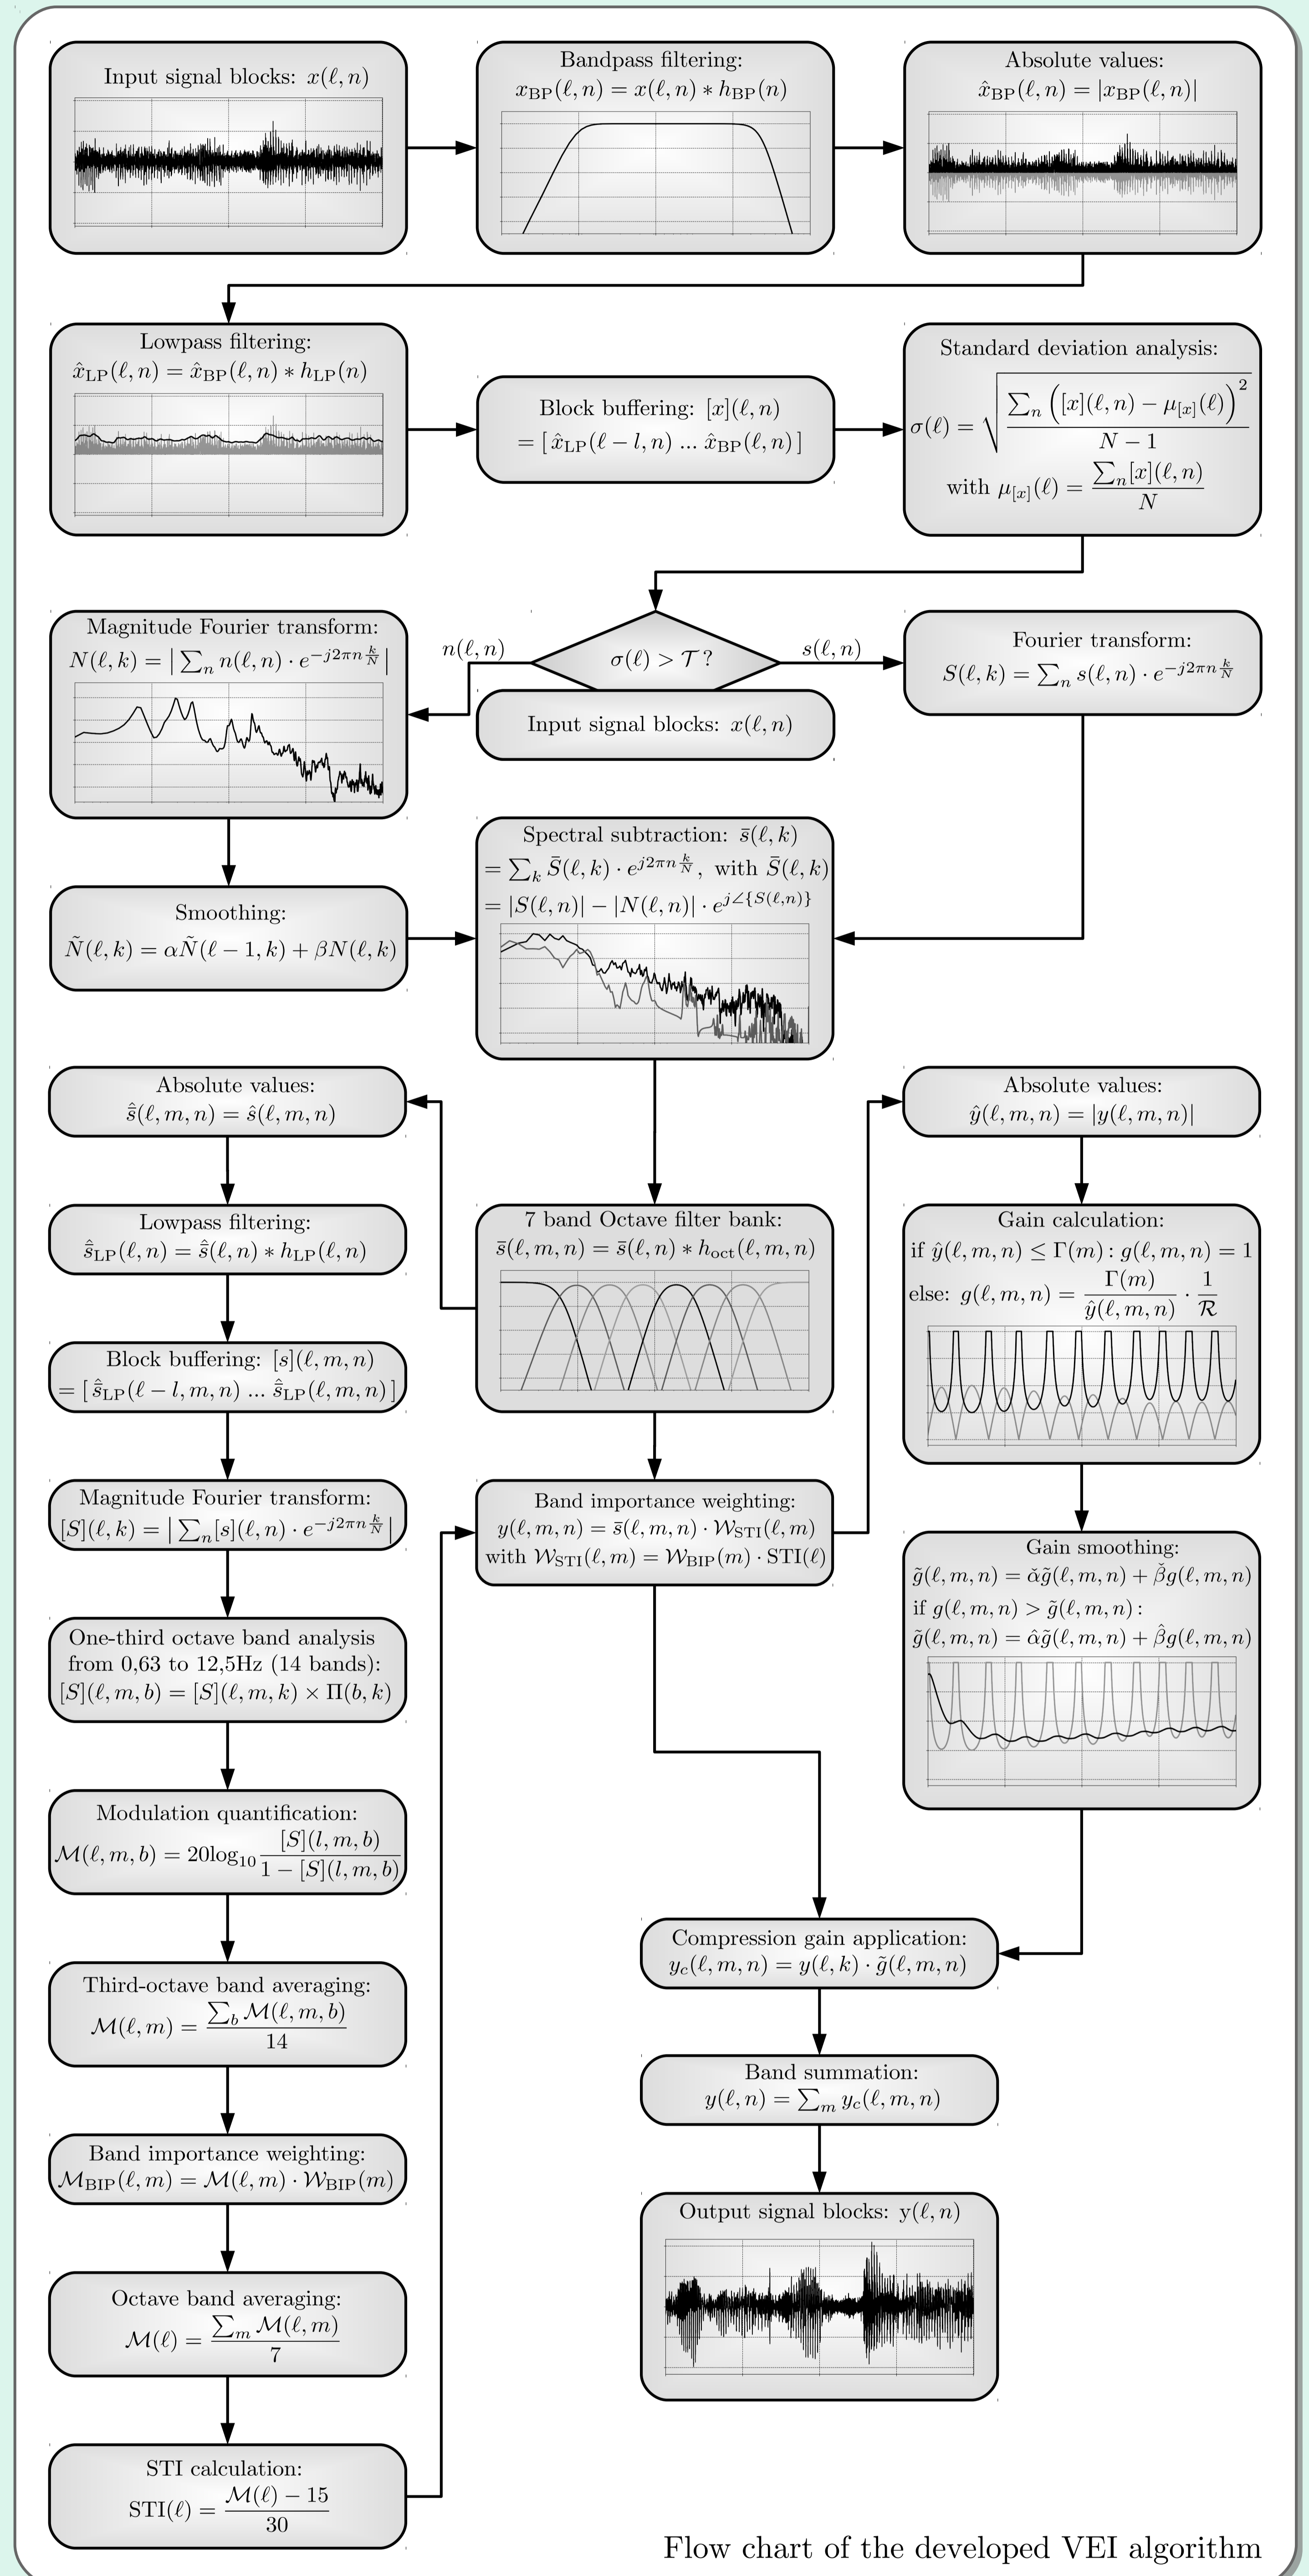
Input signal blocks: $x(\ell, n)$

Bandpass filtering: $x_{BP}(\ell, n) = x(\ell, n) * h_{BP}(n)$

Absolute values: $\hat{x}_{BP}(\ell, n) = |x_{BP}(\ell, n)|$

Lowpass filtering: $\hat{x}_{LP}(\ell, n) = \hat{x}_{BP}(\ell, n) * h_{LP}(n)$

Block buffering: $[x](\ell, n) = [\hat{x}_{LP}(\ell - l, n) \ldots \hat{x}_{BP}(\ell, n)]$

Standard deviation analysis: $\sigma(\ell) = \sqrt{\frac{\sum_n \left([x](\ell, n) - \mu_{[x]}(\ell)\right)^2}{N-1}}$ with $\mu_{[x]}(\ell) = \frac{\sum_n [x](\ell, n)}{N}$

Magnitude Fourier transform: $N(\ell, k) = \left|\sum_n n(\ell, n) \cdot e^{-j2\pi n \frac{k}{N}}\right|$

$n(\ell, n)$

$\sigma(\ell) > \mathcal{T}$ ?

$s(\ell, n)$

Input signal blocks: $x(\ell, n)$

Fourier transform: $S(\ell, k) = \sum_n s(\ell, n) \cdot e^{-j2\pi n \frac{k}{N}}$

Smoothing: $\tilde{N}(\ell, k) = \alpha \tilde{N}(\ell - 1, k) + \beta N(\ell, k)$

Spectral subtraction: $\bar{s}(\ell, k) = \sum_k \bar{S}(\ell, k) \cdot e^{j2\pi n \frac{k}{N}}$, with $\bar{S}(\ell, k) = |S(\ell, n)| - |N(\ell, n)| \cdot e^{j\angle\{S(\ell, n)\}}$

Absolute values: $\hat{\bar{s}}(\ell, m, n) = \hat{s}(\ell, m, n)$

Lowpass filtering: $\hat{\bar{s}}_{LP}(\ell, n) = \hat{\bar{s}}(\ell, n) * h_{LP}(\ell, n)$

Block buffering: $[s](\ell, m, n) = [\hat{\bar{s}}_{LP}(\ell - l, m, n) \ldots \hat{\bar{s}}_{LP}(\ell, m, n)]$

Magnitude Fourier transform: $[S](\ell, k) = \left|\sum_n [s](\ell, n) \cdot e^{-j2\pi n \frac{k}{N}}\right|$

One-third octave band analysis from 0,63 to 12,5Hz (14 bands): $[S](\ell, m, b) = [S](\ell, m, k) \times \Pi(b, k)$

Modulation quantification: $\mathcal{M}(\ell, m, b) = 20\log_{10} \frac{[S](l, m, b)}{1 - [S](l, m, b)}$

Third-octave band averaging: $\mathcal{M}(\ell, m) = \frac{\sum_b \mathcal{M}(\ell, m, b)}{14}$

Band importance weighting: $\mathcal{M}_{BIP}(\ell, m) = \mathcal{M}(\ell, m) \cdot \mathcal{W}_{BIP}(m)$

Octave band averaging: $\mathcal{M}(\ell) = \frac{\sum_m \mathcal{M}(\ell, m)}{7}$

STI calculation: $STI(\ell) = \frac{\mathcal{M}(\ell) - 15}{30}$

7 band Octave filter bank: $\bar{s}(\ell, m, n) = \bar{s}(\ell, n) * h_{oct}(\ell, m, n)$

Band importance weighting: $y(\ell, m, n) = \bar{s}(\ell, m, n) \cdot \mathcal{W}_{STI}(\ell, m)$ with $\mathcal{W}_{STI}(\ell, m) = \mathcal{W}_{BIP}(m) \cdot STI(\ell)$

Absolute values: $\hat{y}(\ell, m, n) = |y(\ell, m, n)|$

Gain calculation: if $\hat{y}(\ell, m, n) \leq \Gamma(m) : g(\ell, m, n) = 1$ else: $g(\ell, m, n) = \frac{\Gamma(m)}{\hat{y}(\ell, m, n)} \cdot \frac{1}{\mathcal{R}}$

Gain smoothing: $\tilde{g}(\ell, m, n) = \check{\alpha}\tilde{g}(\ell, m, n) + \check{\beta}g(\ell, m, n)$ if $g(\ell, m, n) > \tilde{g}(\ell, m, n)$: $\tilde{g}(\ell, m, n) = \hat{\alpha}\tilde{g}(\ell, m, n) + \hat{\beta}g(\ell, m, n)$

Compression gain application: $y_c(\ell, m, n) = y(\ell, k) \cdot \tilde{g}(\ell, m, n)$

Band summation: $y(\ell, n) = \sum_m y_c(\ell, m, n)$

Output signal blocks: $y(\ell, n)$

Flow chart of the developed VEI algorithm